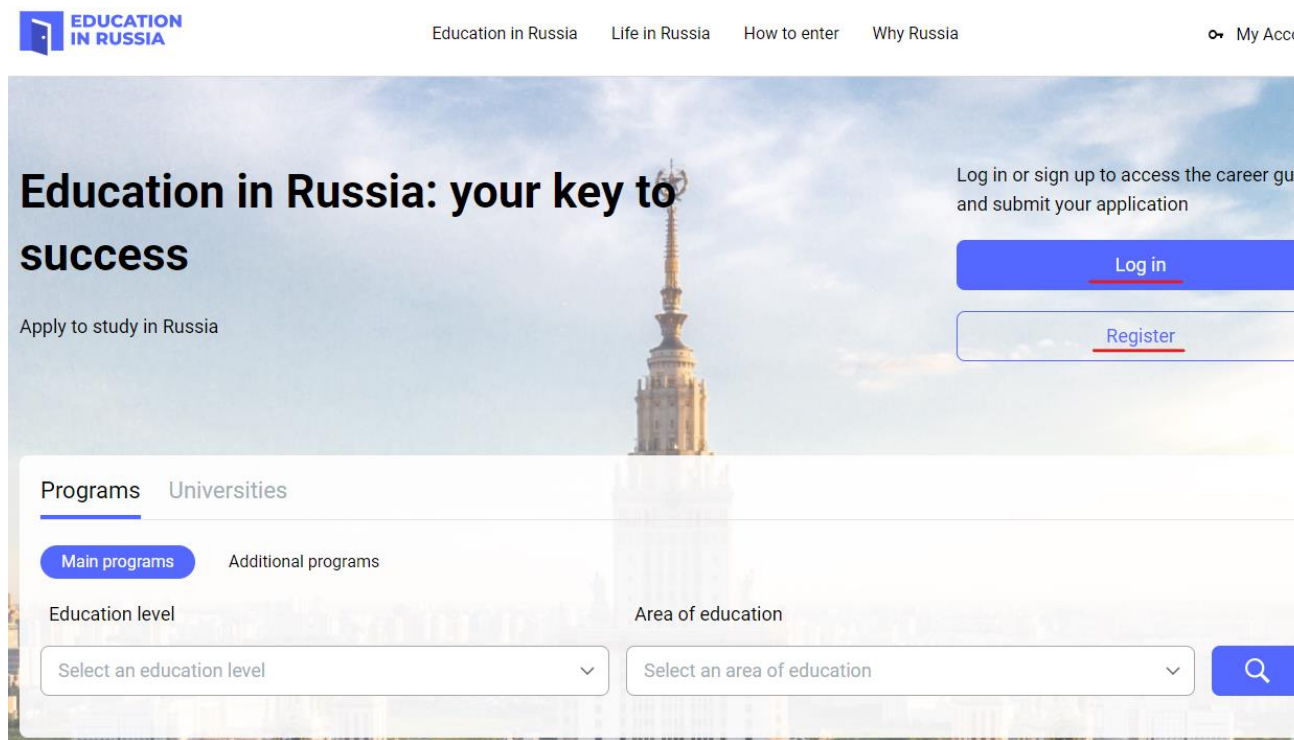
EDUCATION IN RUSSIA

Education in Russia Life in Russia How to enter Why Russia

My Acc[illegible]

Education in Russia: your key to success

Apply to study in Russia

Log in or sign up to access the career gu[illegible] and submit your application

Log in

Register

Programs Universities

Main programs Additional programs

Education level

Select an education level

Area of education

Select an area of education